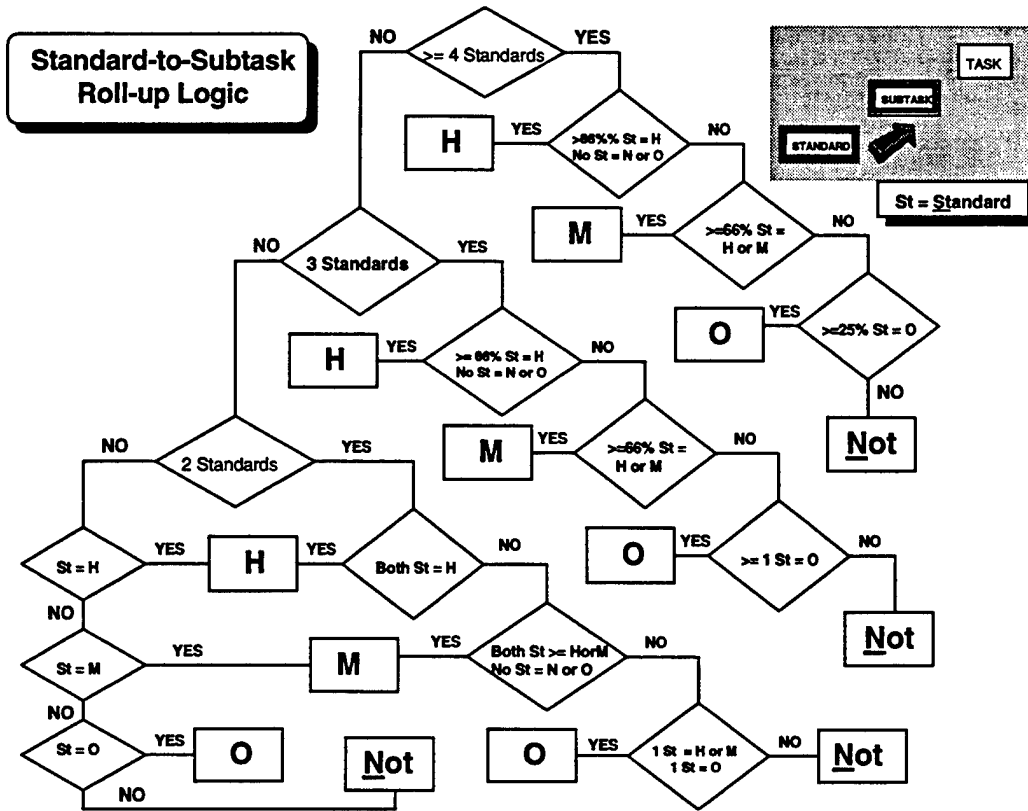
Standard-to-Subtask Roll-up Logic

TASK
SUBTASK
STANDARD
St = Standard

NO
>= 4 Standards
YES

H
YES
>86%% St = H
No St = N or O
NO

M
YES
>=66% St = H or M
NO

O
YES
>=25% St = O
NO
Not

NO
3 Standards
YES

H
YES
>= 86% St = H
No St = N or O
NO

M
YES
>=66% St = H or M
NO

O
YES
>= 1 St = O
NO
Not

NO
2 Standards
YES

St = H
YES
H
YES
Both St = H
NO

NO
St = M
YES
M
YES
Both St >= HorM
No St = N or O
NO

NO
St = O
YES
O
Not
NO

O
YES
1 St = H or M
1 St = O
NO
Not